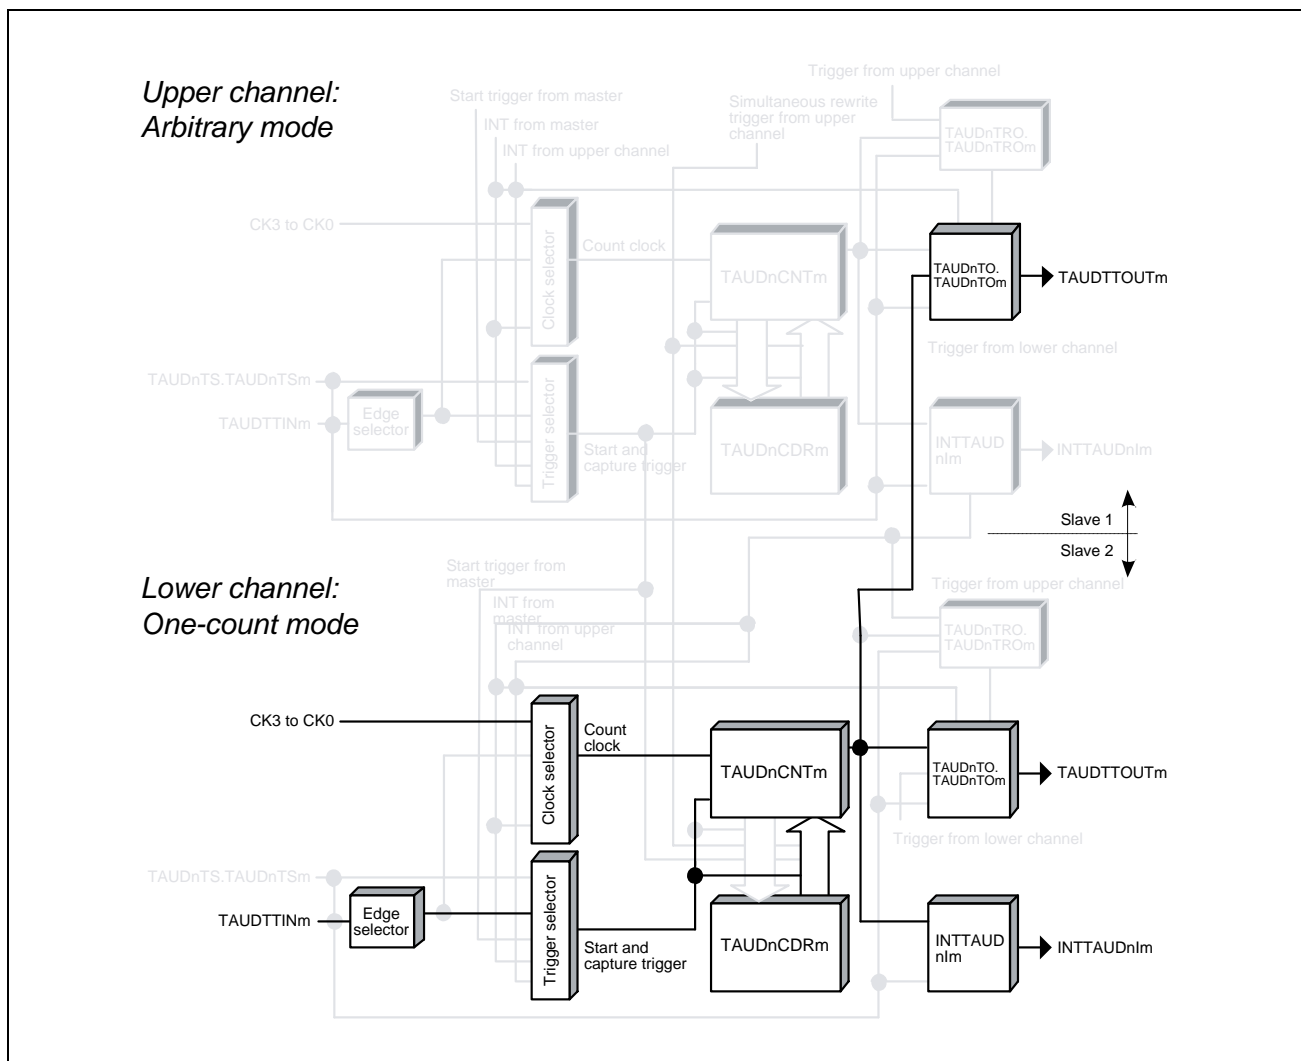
Upper channel:
Arbitrary mode

Trigger from upper channel

Start trigger from master

INT from master

INT from upper channel

Simultaneous rewrite trigger from upper channel

TAUDnTRO.
TAUDnTROm

CK3 to CK0

Clock selector

Count clock

TAUDnCNTm

TAUDnTO.
TAUDnTOm

TAUDTTOUTm

Trigger from lower channel

TAUDnTS.TAUDnTSm

TAUDTTINm

Edge selector

Trigger selector

Start and capture trigger

TAUDnCDRm

INTTAUD
nIm

INTTAUDnIm

Slave 1

Slave 2

Lower channel:
One-count mode

Start trigger from master

INT from master

INT from upper channel

Trigger from upper channel

TAUDnTRO.
TAUDnTROm

CK3 to CK0

Clock selector

Count clock

TAUDnCNTm

TAUDnTO.
TAUDnTOm

TAUDTTOUTm

Trigger from lower channel

TAUDnTS.TAUDnTSm

TAUDTTINm

Edge selector

Trigger selector

Start and capture trigger

TAUDnCDRm

INTTAUD
nIm

INTTAUDnIm